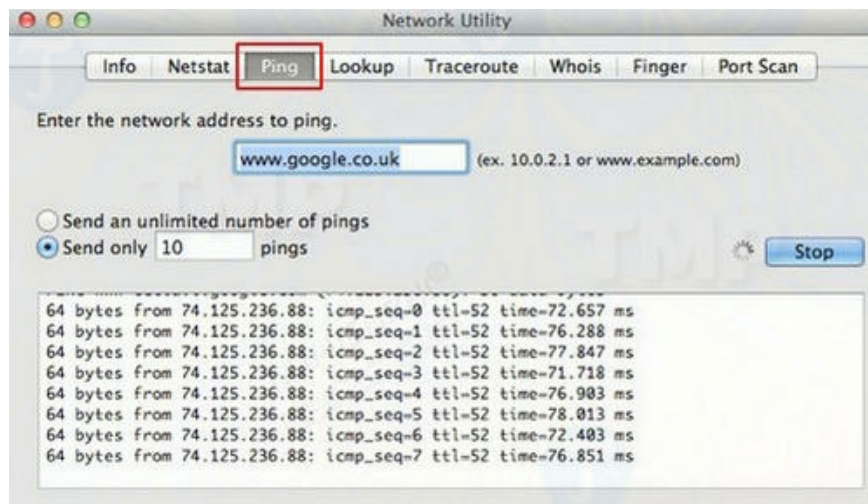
Network Utility

Info | Netstat | Ping | Lookup | Traceroute | Whois | Finger | Port Scan

Enter the network address to ping.

www.google.co.uk (ex. 10.0.2.1 or www.example.com)

Send an unlimited number of pings
Send only 10 pings

Stop

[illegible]
64 bytes from 74.125.236.88: icmp_seq=0 ttl=52 time=72.657 ms
64 bytes from 74.125.236.88: icmp_seq=1 ttl=52 time=76.288 ms
64 bytes from 74.125.236.88: icmp_seq=2 ttl=52 time=77.847 ms
64 bytes from 74.125.236.88: icmp_seq=3 ttl=52 time=71.718 ms
64 bytes from 74.125.236.88: icmp_seq=4 ttl=52 time=76.903 ms
64 bytes from 74.125.236.88: icmp_seq=5 ttl=52 time=78.013 ms
64 bytes from 74.125.236.88: icmp_seq=6 ttl=52 time=72.403 ms
64 bytes from 74.125.236.88: icmp_seq=7 ttl=52 time=76.851 ms